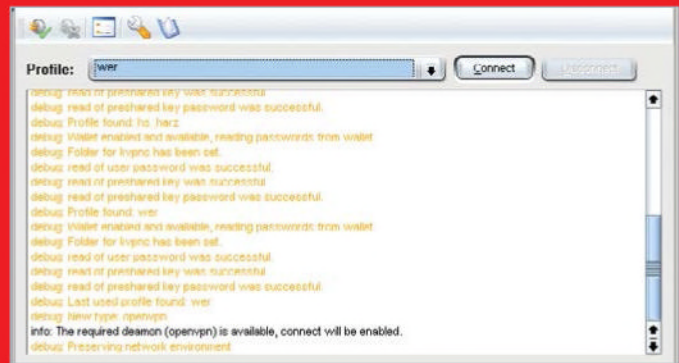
Profile: wer
Connect
Disconnect

debug: read of preshared key was successful.
debug: read of preshared key password was successful.
debug: Profile found: hs_harz
debug: Wallet enabled and available, reading passwords from wallet
debug: Folder for kvpnc has been set.
debug: read of user password was successful.
debug: read of preshared key was successful.
debug: read of preshared key password was successful.
debug: Profile found: wer
debug: Wallet enabled and available, reading passwords from wallet
debug: Folder for kvpnc has been set.
debug: read of user password was successful.
debug: read of preshared key was successful.
debug: read of preshared key password was successful.
debug: Last used profile found: wer
debug: New type: openvpn
info: The required deamon (openvpn) is available, connect will be enabled.
debug: Preserving network environment